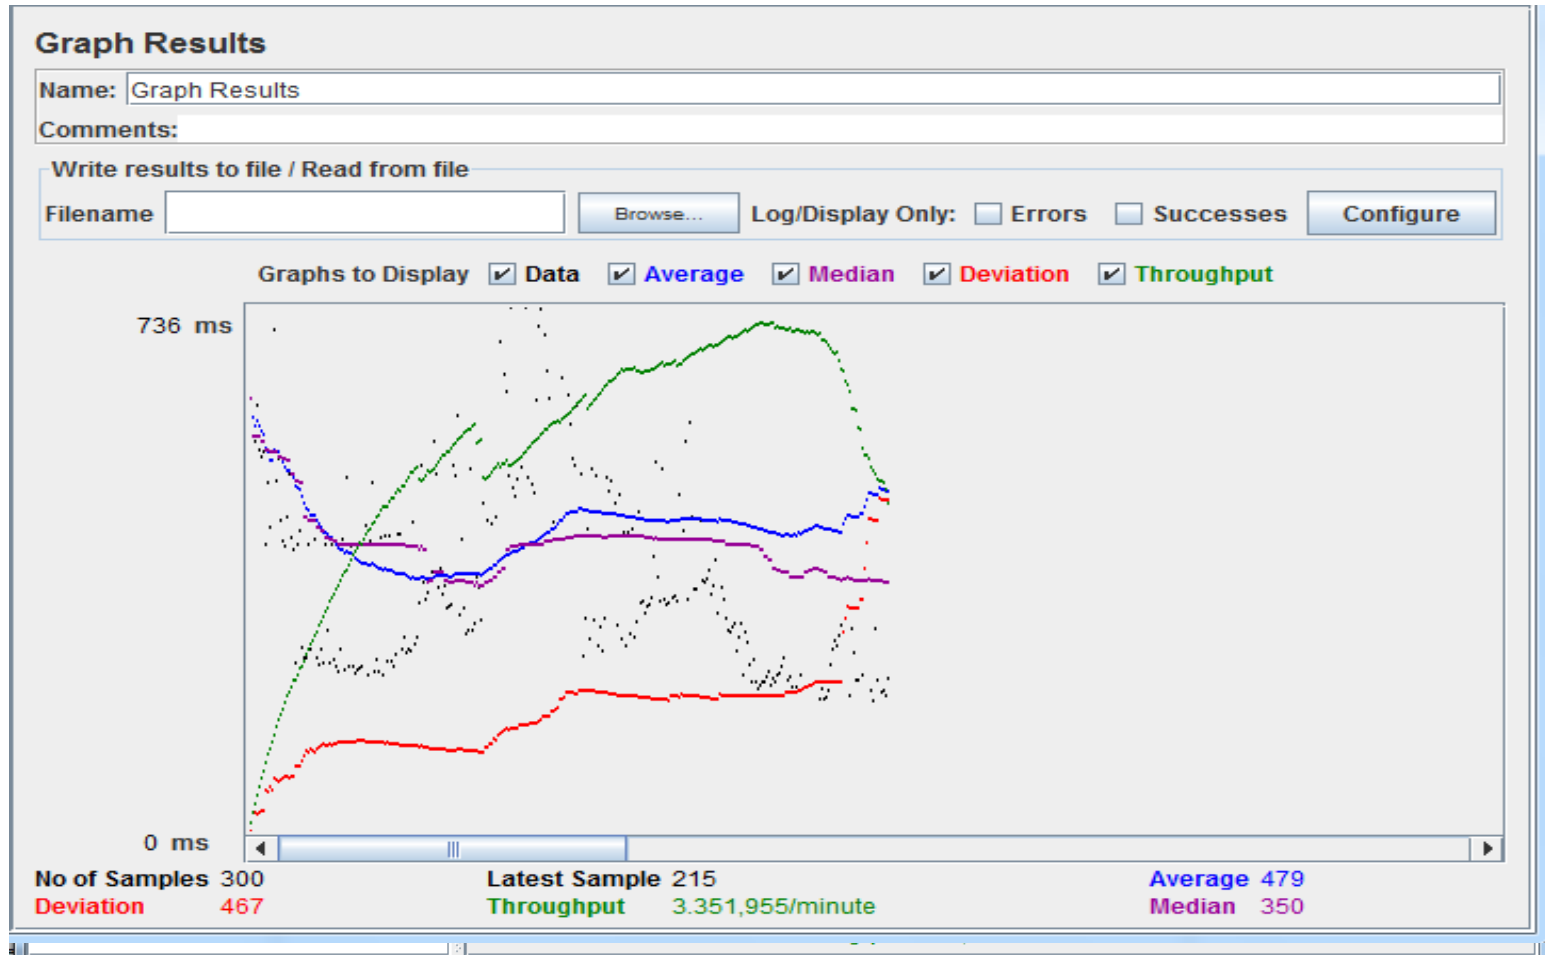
Graph Results

Name: Graph Results

Comments:

Write results to file / Read from file

Filename Browse... Log/Display Only: Errors Successes Configure

Graphs to Display Data Average Median Deviation Throughput

736 ms

0 ms

No of Samples 300 Latest Sample 215 Average 479

Deviation 467 Throughput 3.351,955/minute Median 350